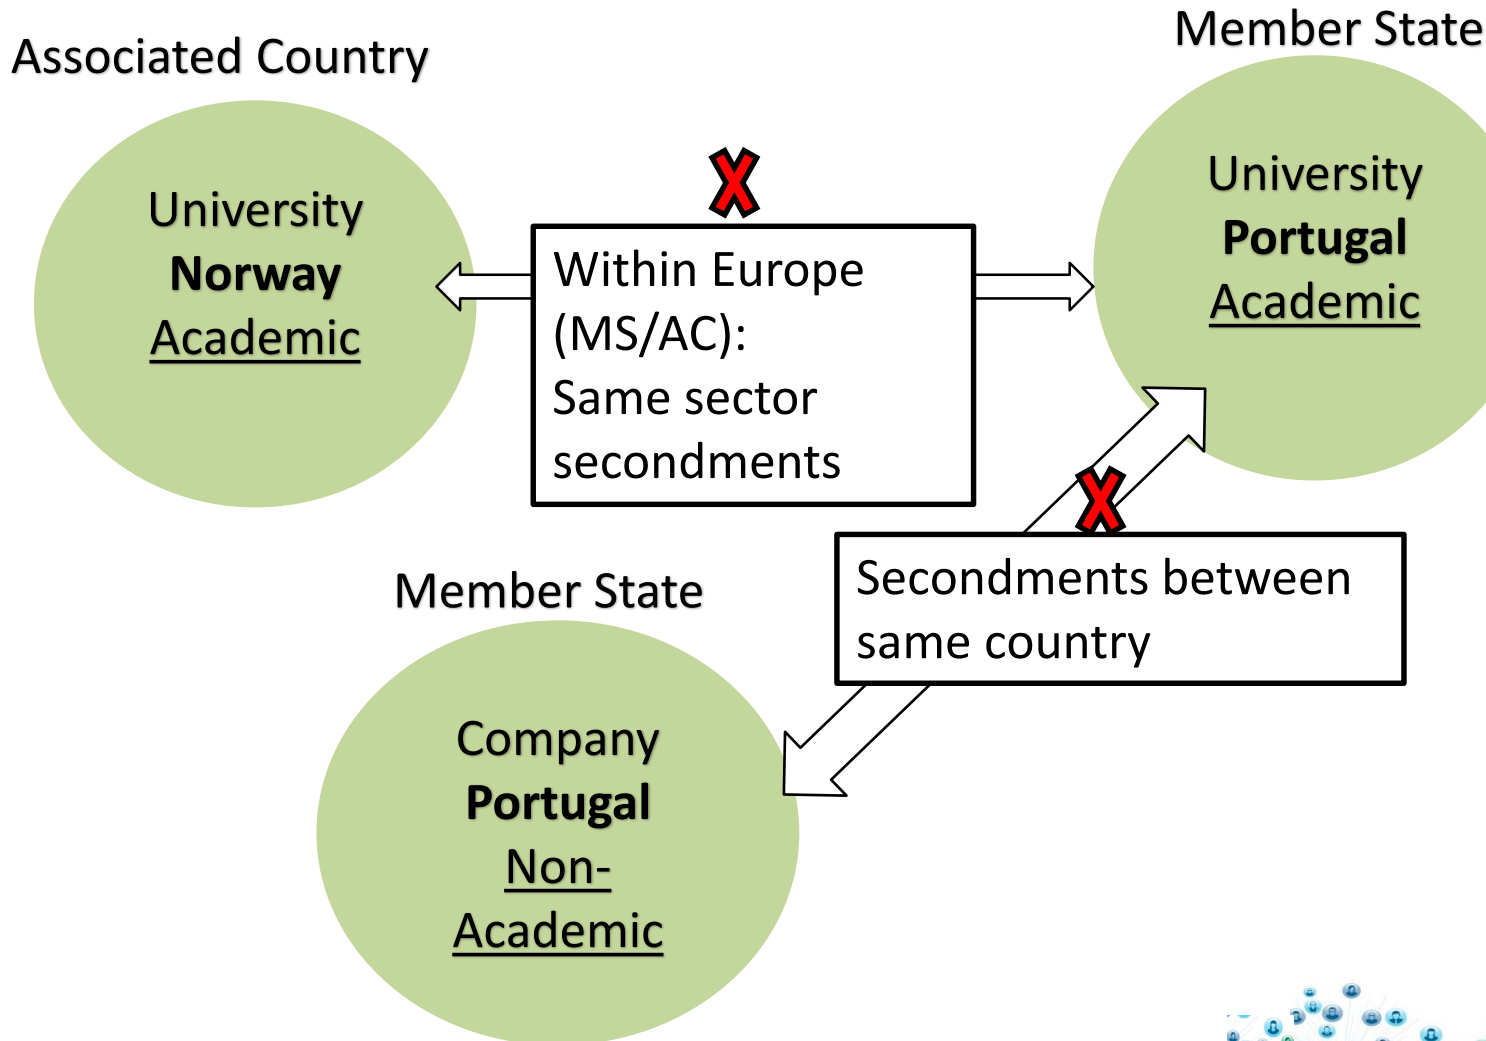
Associated Country

University
**Norway**
Academic

Member State

University
**Portugal**
Academic

Within Europe (MS/AC):
Same sector secondments

Member State

Company
**Portugal**
Non-Academic

Secondments between same country